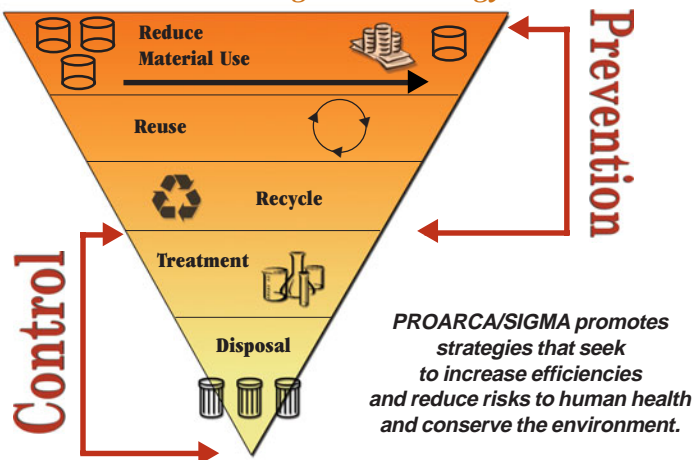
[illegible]

Reduce Material Use

Reuse

Recycle

Treatment

Disposal

Prevention

Control

PROARCA/SIGMA promotes strategies that seek to increase efficiencies and reduce risks to human health and conserve the environment.